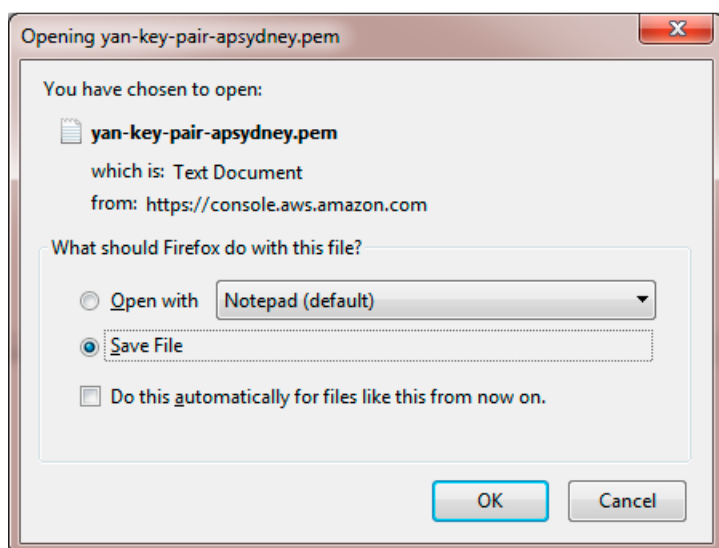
Opening yan-key-pair-apsydney.pem

You have chosen to open:

yan-key-pair-apsydney.pem

which is: Text Document

from: https://console.aws.amazon.com

What should Firefox do with this file?

Open with Notepad (default)

Save File

Do this automatically for files like this from now on.

OK Cancel